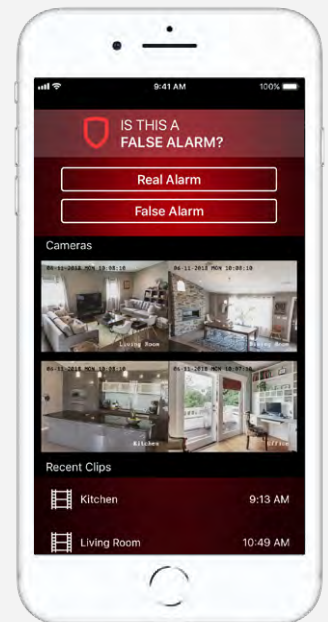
9:41 AM
100%

IS THIS A
FALSE ALARM?

Real Alarm

False Alarm

Cameras

06-11-2018 MON 10:08:10
Living Room

06-11-2018 MON 10:08:10
Dining Room

06-11-2018 MON 10:08:10
Kitchen

06-11-2018 MON 10:08:10
Office

Recent Clips

Kitchen 9:13 AM

Living Room 10:49 AM